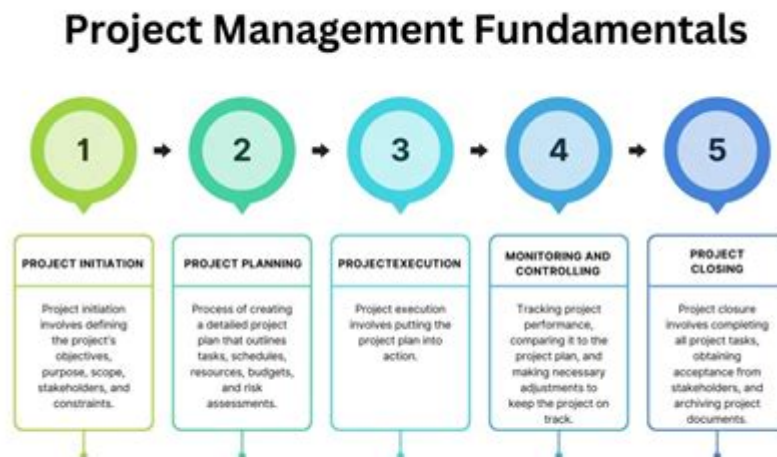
Project Management Fundamentals

1

2

3

4

5

PROJECT INITIATION

Project initiation involves defining the project's objectives, purpose, scope, stakeholders, and constraints.

PROJECT PLANNING

Process of creating a detailed project plan that outlines tasks, schedules, resources, budgets, and risk assessments.

PROJECTEXECUTION

Project execution involves putting the project plan into action.

MONITORING AND CONTROLLING

Tracking project performance, comparing it to the project plan, and making necessary adjustments to keep the project on track.

PROJECT CLOSING

Project closure involves completing all project tasks, obtaining acceptance from stakeholders, and archiving project documents.